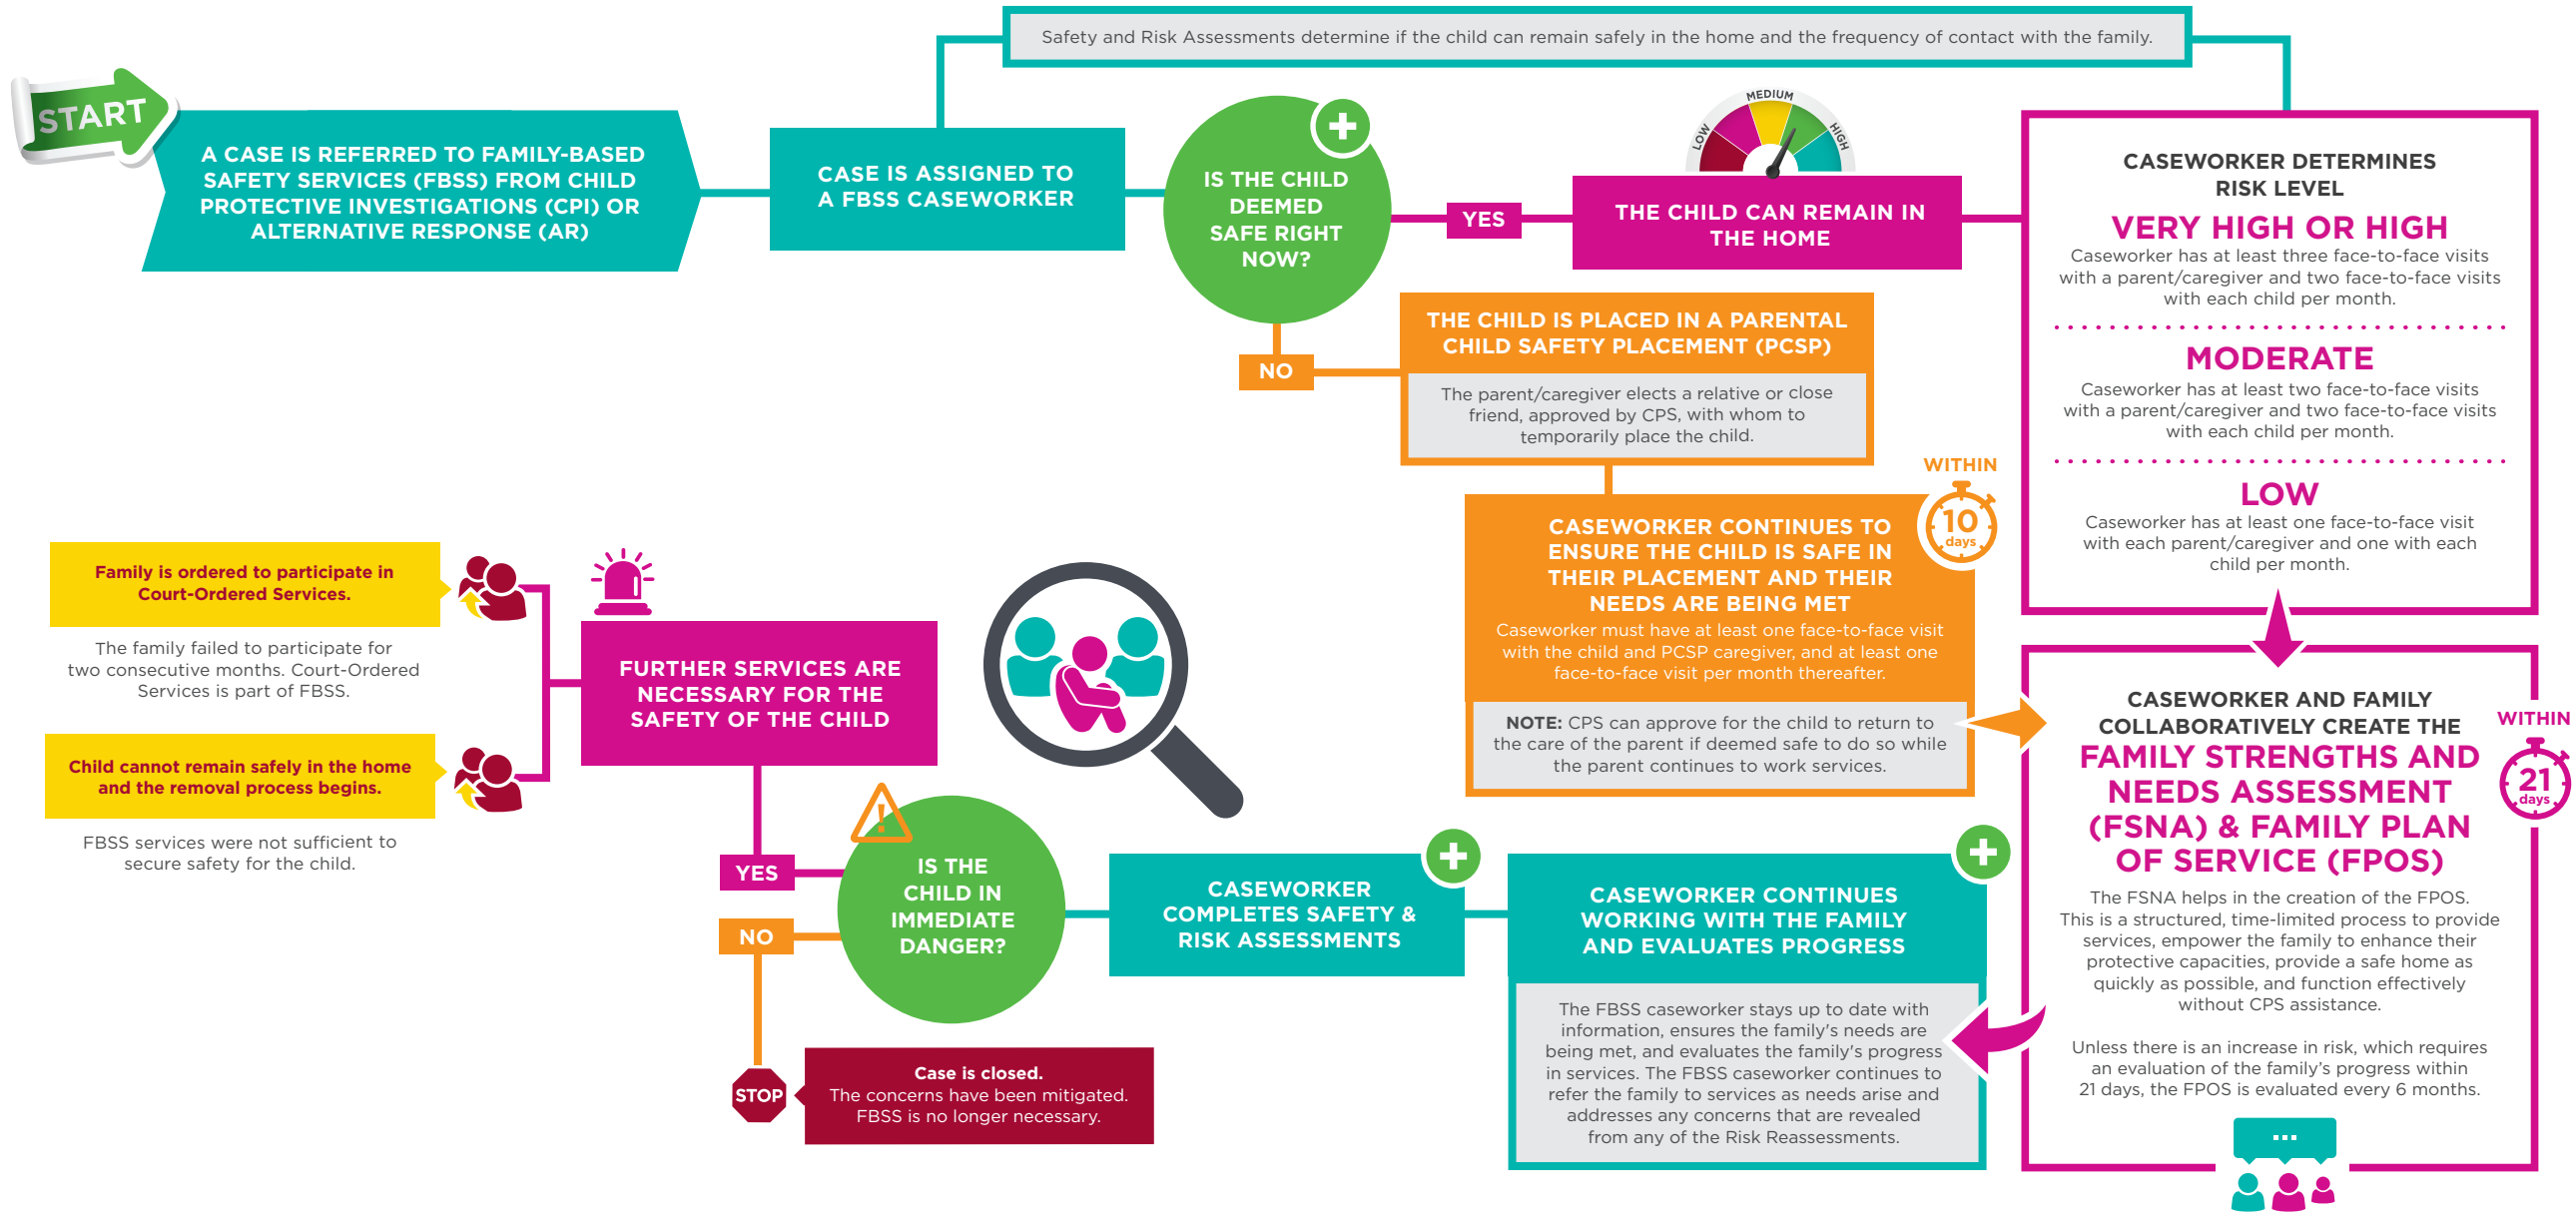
START

A CASE IS REFERRED TO FAMILY-BASED SAFETY SERVICES (FBSS) FROM CHILD PROTECTIVE INVESTIGATIONS (CPI) OR ALTERNATIVE RESPONSE (AR)

CASE IS ASSIGNED TO A FBSS CASEWORKER

Safety and Risk Assessments determine if the child can remain safely in the home and the frequency of contact with the family.

IS THE CHILD DEEMED SAFE RIGHT NOW?

YES

LOW MEDIUM HIGH

THE CHILD CAN REMAIN IN THE HOME

NO

THE CHILD IS PLACED IN A PARENTAL CHILD SAFETY PLACEMENT (PCSP)

The parent/caregiver elects a relative or close friend, approved by CPS, with whom to temporarily place the child.

WITHIN 10 days

CASEWORKER CONTINUES TO ENSURE THE CHILD IS SAFE IN THEIR PLACEMENT AND THEIR NEEDS ARE BEING MET

Caseworker must have at least one face-to-face visit with the child and PCSP caregiver, and at least one face-to-face visit per month thereafter.

NOTE: CPS can approve for the child to return to the care of the parent if deemed safe to do so while the parent continues to work services.

CASEWORKER DETERMINES RISK LEVEL

VERY HIGH OR HIGH

Caseworker has at least three face-to-face visits with a parent/caregiver and two face-to-face visits with each child per month.

MODERATE

Caseworker has at least two face-to-face visits with a parent/caregiver and two face-to-face visits with each child per month.

LOW

Caseworker has at least one face-to-face visit with each parent/caregiver and one with each child per month.

CASEWORKER AND FAMILY COLLABORATIVELY CREATE THE

WITHIN 21 days

FAMILY STRENGTHS AND NEEDS ASSESSMENT (FSNA) & FAMILY PLAN OF SERVICE (FPOS)

The FSNA helps in the creation of the FPOS. This is a structured, time-limited process to provide services, empower the family to enhance their protective capacities, provide a safe home as quickly as possible, and function effectively without CPS assistance.

Unless there is an increase in risk, which requires an evaluation of the family's progress within 21 days, the FPOS is evaluated every 6 months.

Family is ordered to participate in Court-Ordered Services.

The family failed to participate for two consecutive months. Court-Ordered Services is part of FBSS.

Child cannot remain safely in the home and the removal process begins.

FBSS services were not sufficient to secure safety for the child.

FURTHER SERVICES ARE NECESSARY FOR THE SAFETY OF THE CHILD

YES

NO

IS THE CHILD IN IMMEDIATE DANGER?

CASEWORKER COMPLETES SAFETY & RISK ASSESSMENTS

CASEWORKER CONTINUES WORKING WITH THE FAMILY AND EVALUATES PROGRESS

The FBSS caseworker stays up to date with information, ensures the family's needs are being met, and evaluates the family's progress in services. The FBSS caseworker continues to refer the family to services as needs arise and addresses any concerns that are revealed from any of the Risk Reassessments.

STOP

Case is closed.
The concerns have been mitigated. FBSS is no longer necessary.